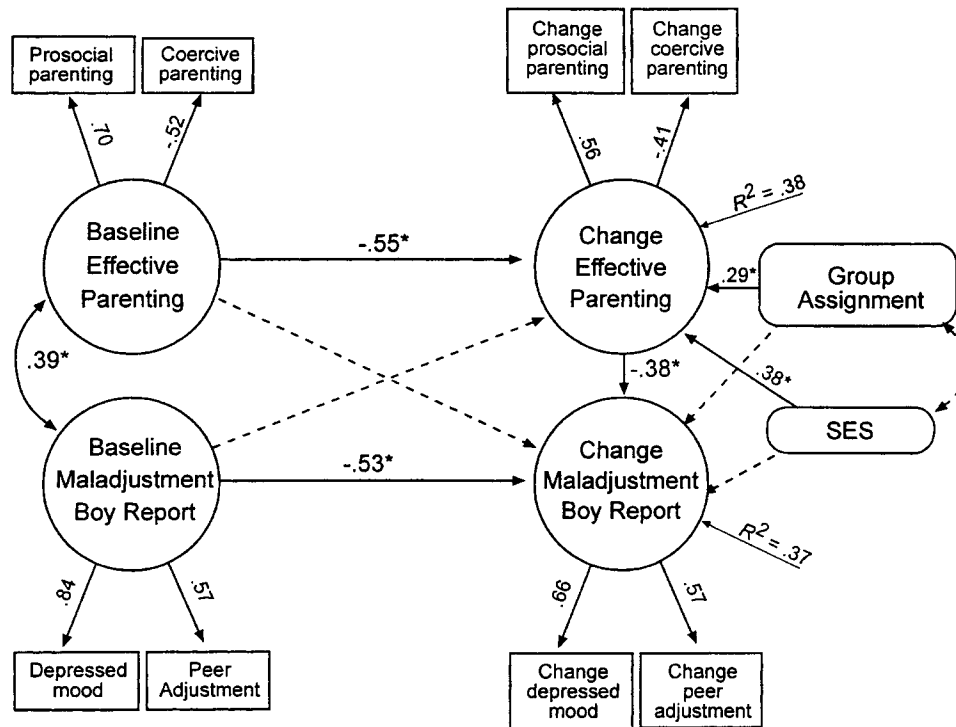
Prosocial parenting

Coercive parenting

.70

-.52

Change prosocial parenting

Change coercive parenting

.56

-.41

$R^2 = .38$

Baseline Effective Parenting

-.55*

Change Effective Parenting

.29*

Group Assignment

.39*

-.38*

.38*

SES

Baseline Maladjustment Boy Report

-.53*

Change Maladjustment Boy Report

$R^2 = .37$

.84

.57

.66

.57

Depressed mood

Peer Adjustment

Change depressed mood

Change peer adjustment